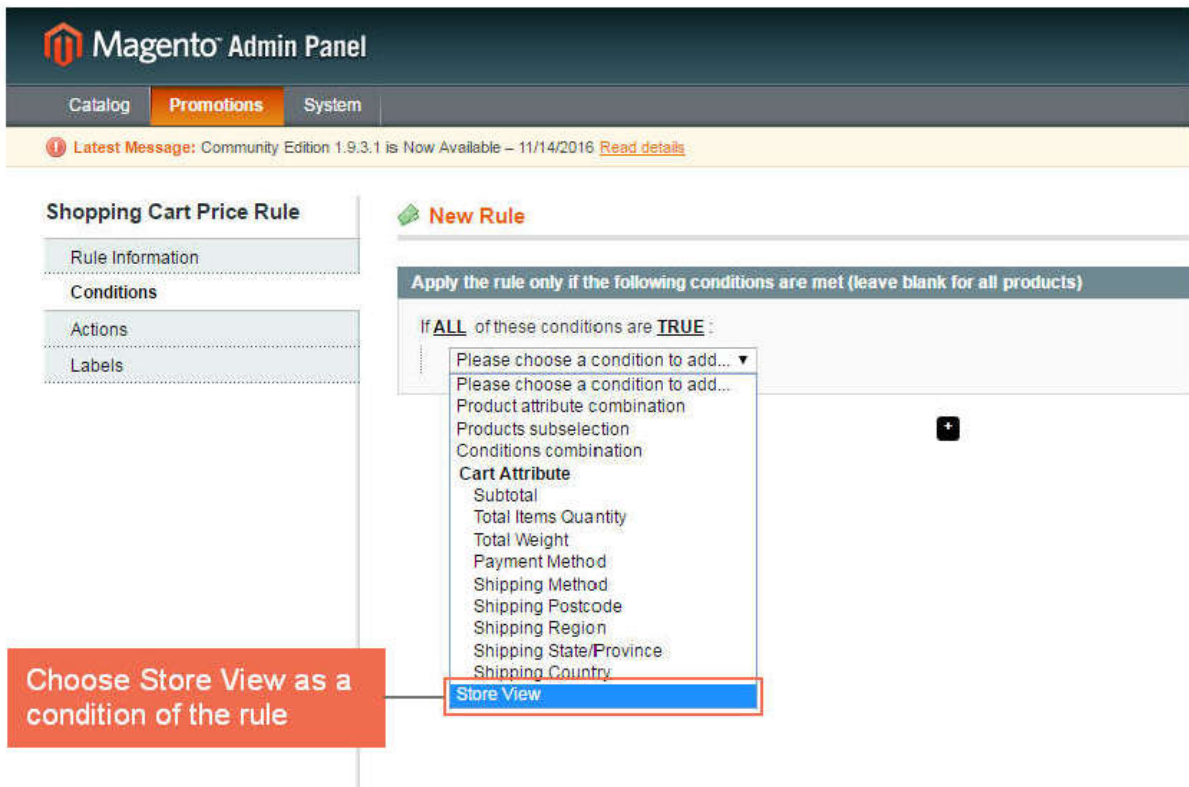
Magento Admin Panel

Catalog
Promotions
System

Latest Message: Community Edition 1.9.3.1 is Now Available – 11/14/2016 Read details

Shopping Cart Price Rule

Rule Information
Conditions
Actions
Labels

New Rule

Apply the rule only if the following conditions are met (leave blank for all products)

If ALL of these conditions are TRUE :

Please choose a condition to add...
Please choose a condition to add...
Product attribute combination
Products subselection
Conditions combination
Cart Attribute
Subtotal
Total Items Quantity
Total Weight
Payment Method
Shipping Method
Shipping Postcode
Shipping Region
Shipping State/Province
Shipping Country
Store View

Choose Store View as a condition of the rule